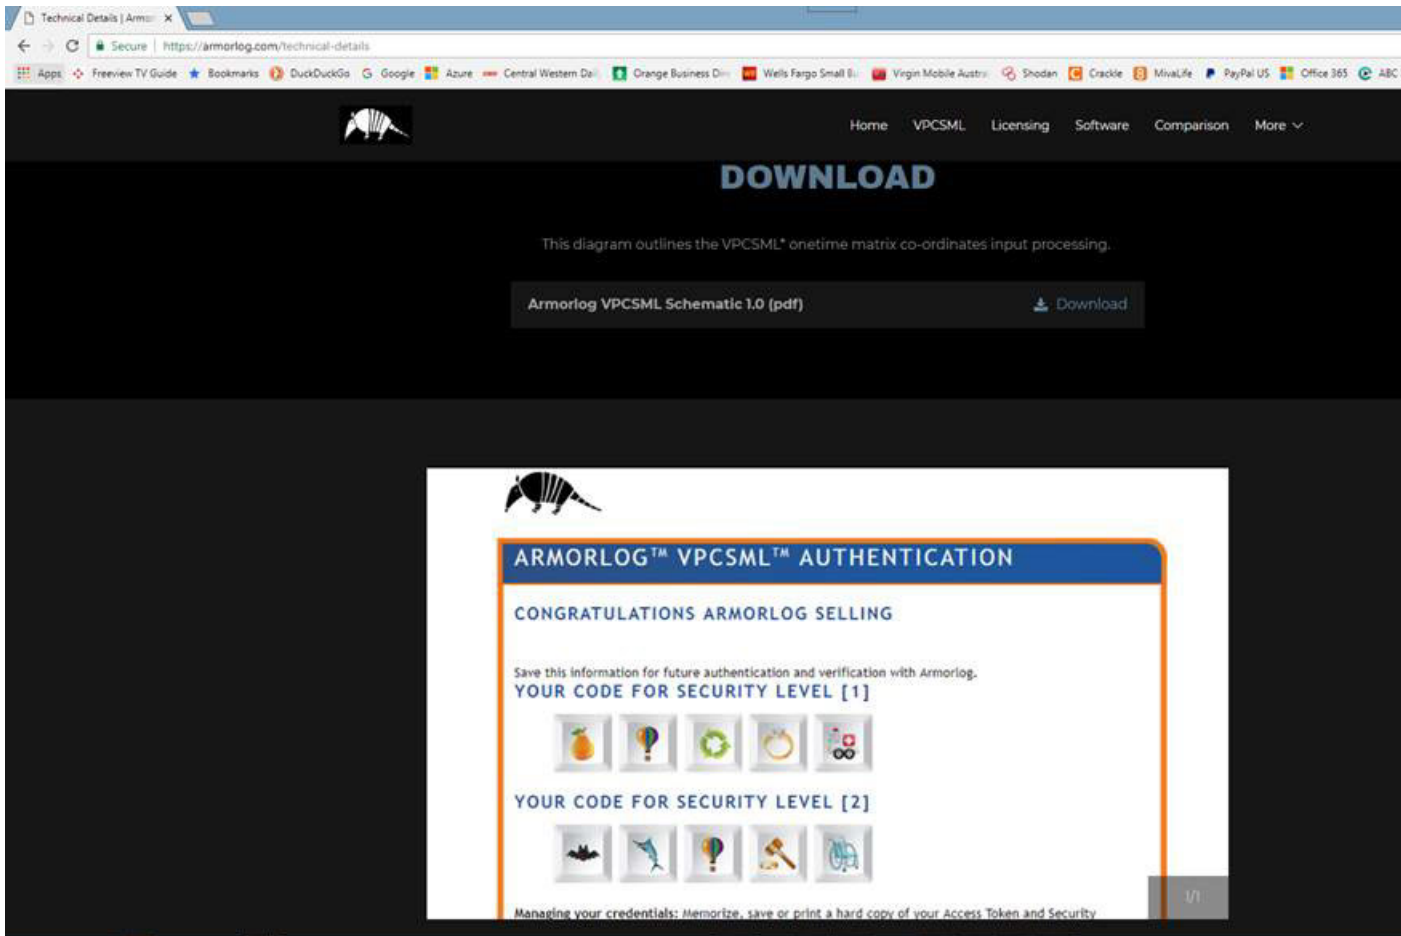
Technical Details | Armo ×

Secure | https://armorlog.com/technical-details

Apps Freeview TV Guide Bookmarks DuckDuckGo Google Azure Central Western Dai Orange Business Dir Wells Fargo Small B Virgin Mobile Austr Shodan Crackle MivaLife PayPal US Office 365 ABC

Home VPCSML Licensing Software Comparison More

DOWNLOAD

This diagram outlines the VPCSML* onetime matrix co-ordinates input processing.

Armorlog VPCSML Schematic 1.0 (pdf) Download

ARMORLOG™ VPCSML™ AUTHENTICATION

CONGRATULATIONS ARMORLOG SELLING

Save this information for future authentication and verification with Armorlog.

YOUR CODE FOR SECURITY LEVEL [1]

YOUR CODE FOR SECURITY LEVEL [2]

Managing your credentials: Memorize, save or print a hard copy of your Access Token and Security

1/1